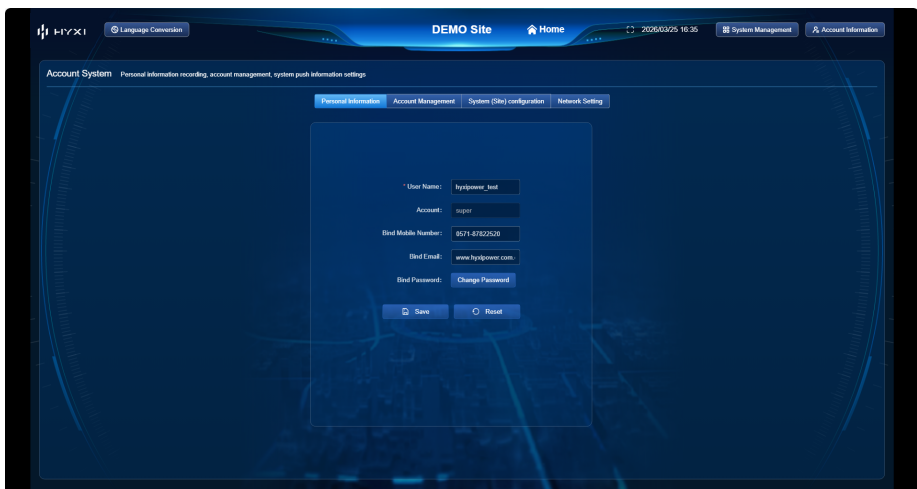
HYXI Language Conversion DEMO Site Home 2026/03/25 16:35 System Management Account Information

Account System Personal information recording, account management, system push information settings

Personal Information Account Management System (Site) configuration Network Setting

* User Name: hyxipower_test

Account: super

Bind Mobile Number: 0571-87822520

Bind Email: www.hyxipower.com.

Bind Password: Change Password

Save Reset